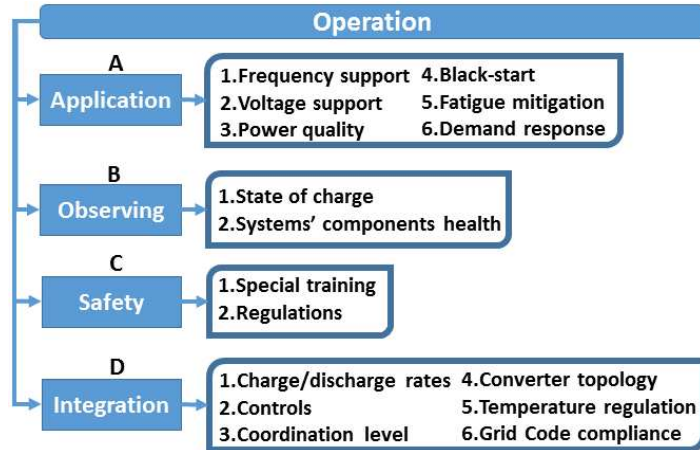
Operation

A

Application

1.Frequency support
2.Voltage support
3.Power quality

4.Black-start
5.Fatigue mitigation
6.Demand response

B

Observing

1.State of charge
2.Systems' components health

C

Safety

1.Special training
2.Regulations

D

Integration

1.Charge/discharge rates
2.Controls
3.Coordination level

4.Converter topology
5.Temperature regulation
6.Grid Code compliance